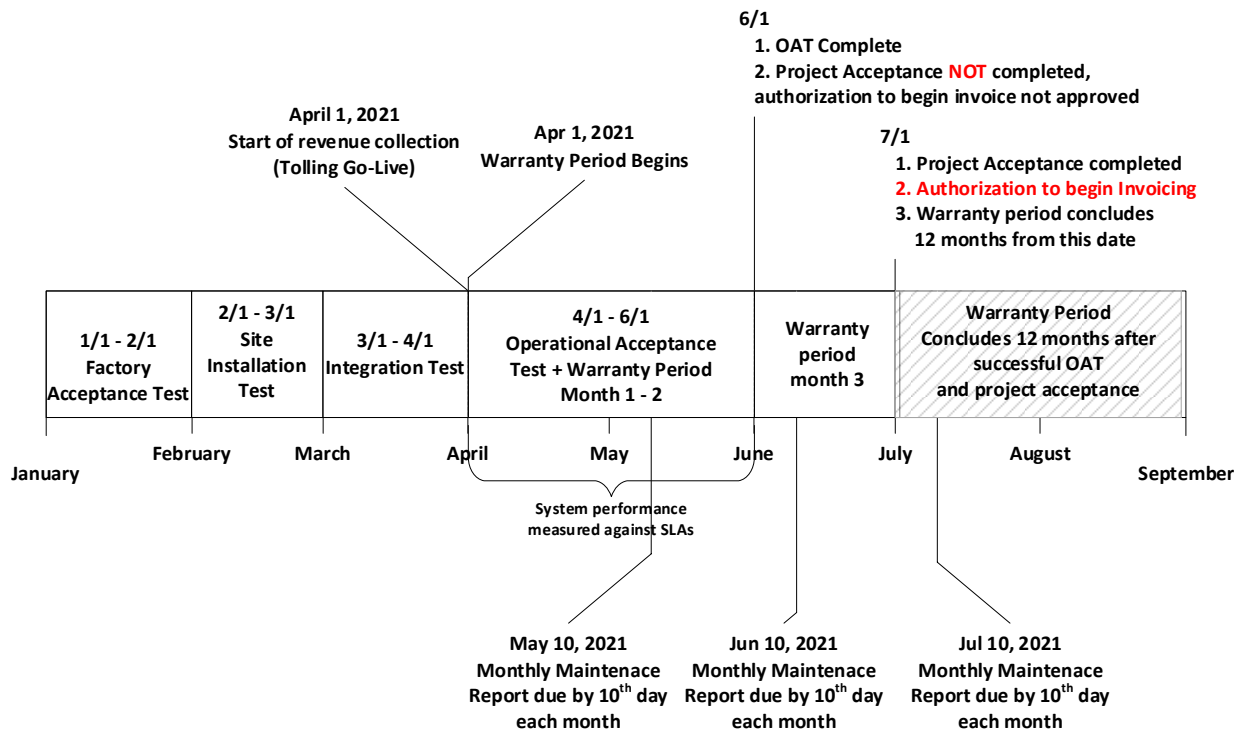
6/1
1. OAT Complete
2. Project Acceptance NOT completed, authorization to begin invoice not approved

April 1, 2021
Start of revenue collection
(Tolling Go-Live)

Apr 1, 2021
Warranty Period Begins

7/1
1. Project Acceptance completed
2. Authorization to begin Invoicing
3. Warranty period concludes 12 months from this date

1/1 - 2/1
Factory Acceptance Test

2/1 - 3/1
Site Installation Test

3/1 - 4/1
Integration Test

4/1 - 6/1
Operational Acceptance Test + Warranty Period Month 1 - 2

Warranty period month 3

Warranty Period
Concludes 12 months after successful OAT and project acceptance

January
February
March
April
May
June
July
August
September

System performance measured against SLAs

May 10, 2021
Monthly Maintenace Report due by 10$^{th}$ day each month

Jun 10, 2021
Monthly Maintenace Report due by 10$^{th}$ day each month

Jul 10, 2021
Monthly Maintenace Report due by 10$^{th}$ day each month